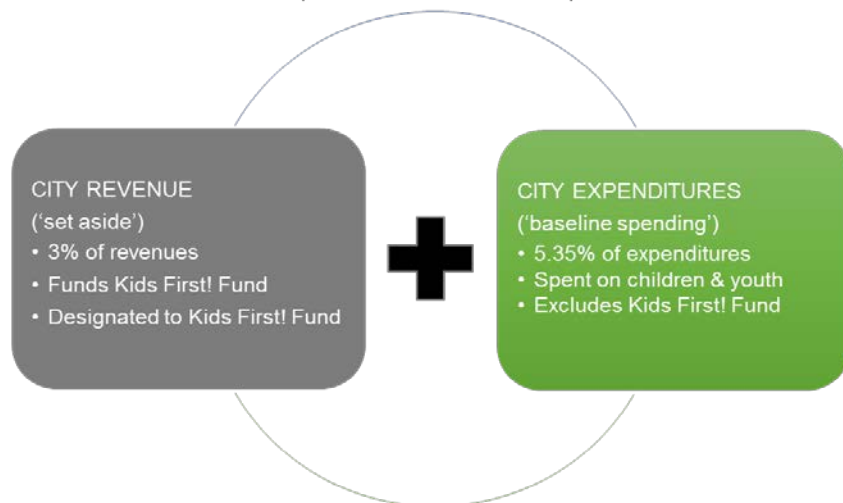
CITY REVENUE
('set aside')
• 3% of revenues
• Funds Kids First! Fund
• Designated to Kids First! Fund

CITY EXPENDITURES
('baseline spending')
• 5.35% of expenditures
• Spent on children & youth
• Excludes Kids First! Fund